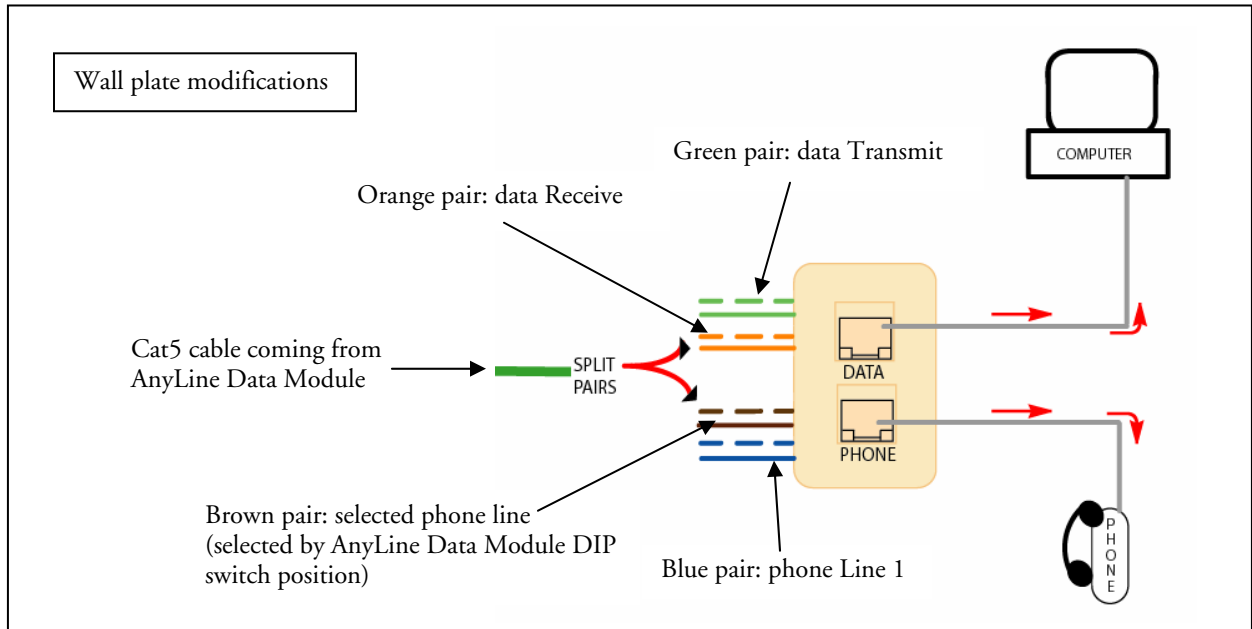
Wall plate modifications

COMPUTER

Green pair: data Transmit

Orange pair: data Receive

Cat5 cable coming from AnyLine Data Module

SPLIT PAIRS

DATA

PHONE

Brown pair: selected phone line (selected by AnyLine Data Module DIP switch position)

Blue pair: phone Line 1

PHONE